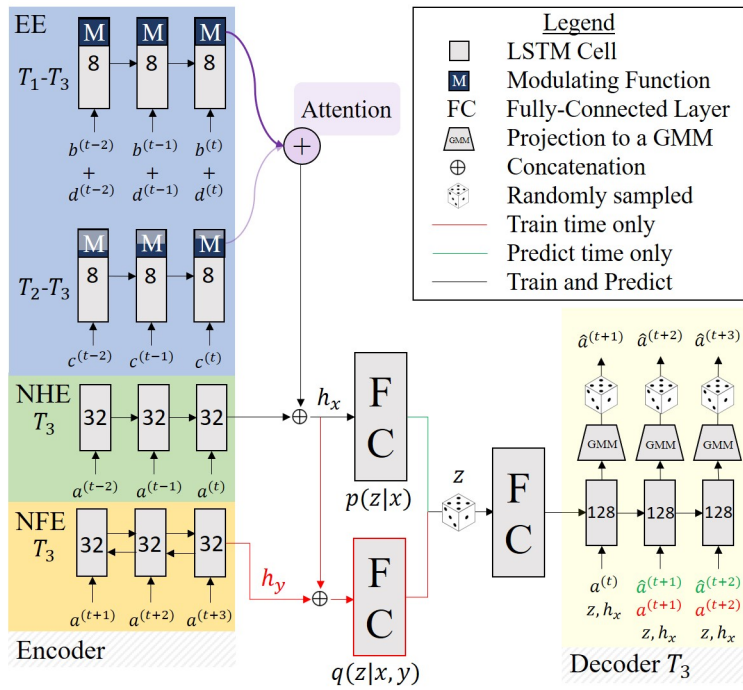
EE
$T_1$-$T_3$
M
8
M
8
M
8
$b^{(t-2)}$
+
$d^{(t-2)}$
$b^{(t-1)}$
+
$d^{(t-1)}$
$b^{(t)}$
+
$d^{(t)}$

$T_2$-$T_3$
M
8
M
8
M
8
$c^{(t-2)}$
$c^{(t-1)}$
$c^{(t)}$

Attention

Legend
LSTM Cell
M Modulating Function
FC Fully-Connected Layer
GMM Projection to a GMM
$\oplus$ Concatenation
Randomly sampled
Train time only
Predict time only
Train and Predict

NHE
$T_3$
32
32
32
$a^{(t-2)}$
$a^{(t-1)}$
$a^{(t)}$

$h_x$
F
C
$p(z|x)$

$z$

F
C

NFE
$T_3$
32
32
32
$a^{(t+1)}$
$a^{(t+2)}$
$a^{(t+3)}$

$h_y$
F
C
$q(z|x, y)$

Encoder

$\hat{a}^{(t+1)}$
$\hat{a}^{(t+2)}$
$\hat{a}^{(t+3)}$
GMM
GMM
GMM
128
128
128
$a^{(t)}$
$z, h_x$
$\hat{a}^{(t+1)}$
$a^{(t+1)}$
$z, h_x$
$\hat{a}^{(t+2)}$
$a^{(t+2)}$
$z, h_x$

Decoder $T_3$